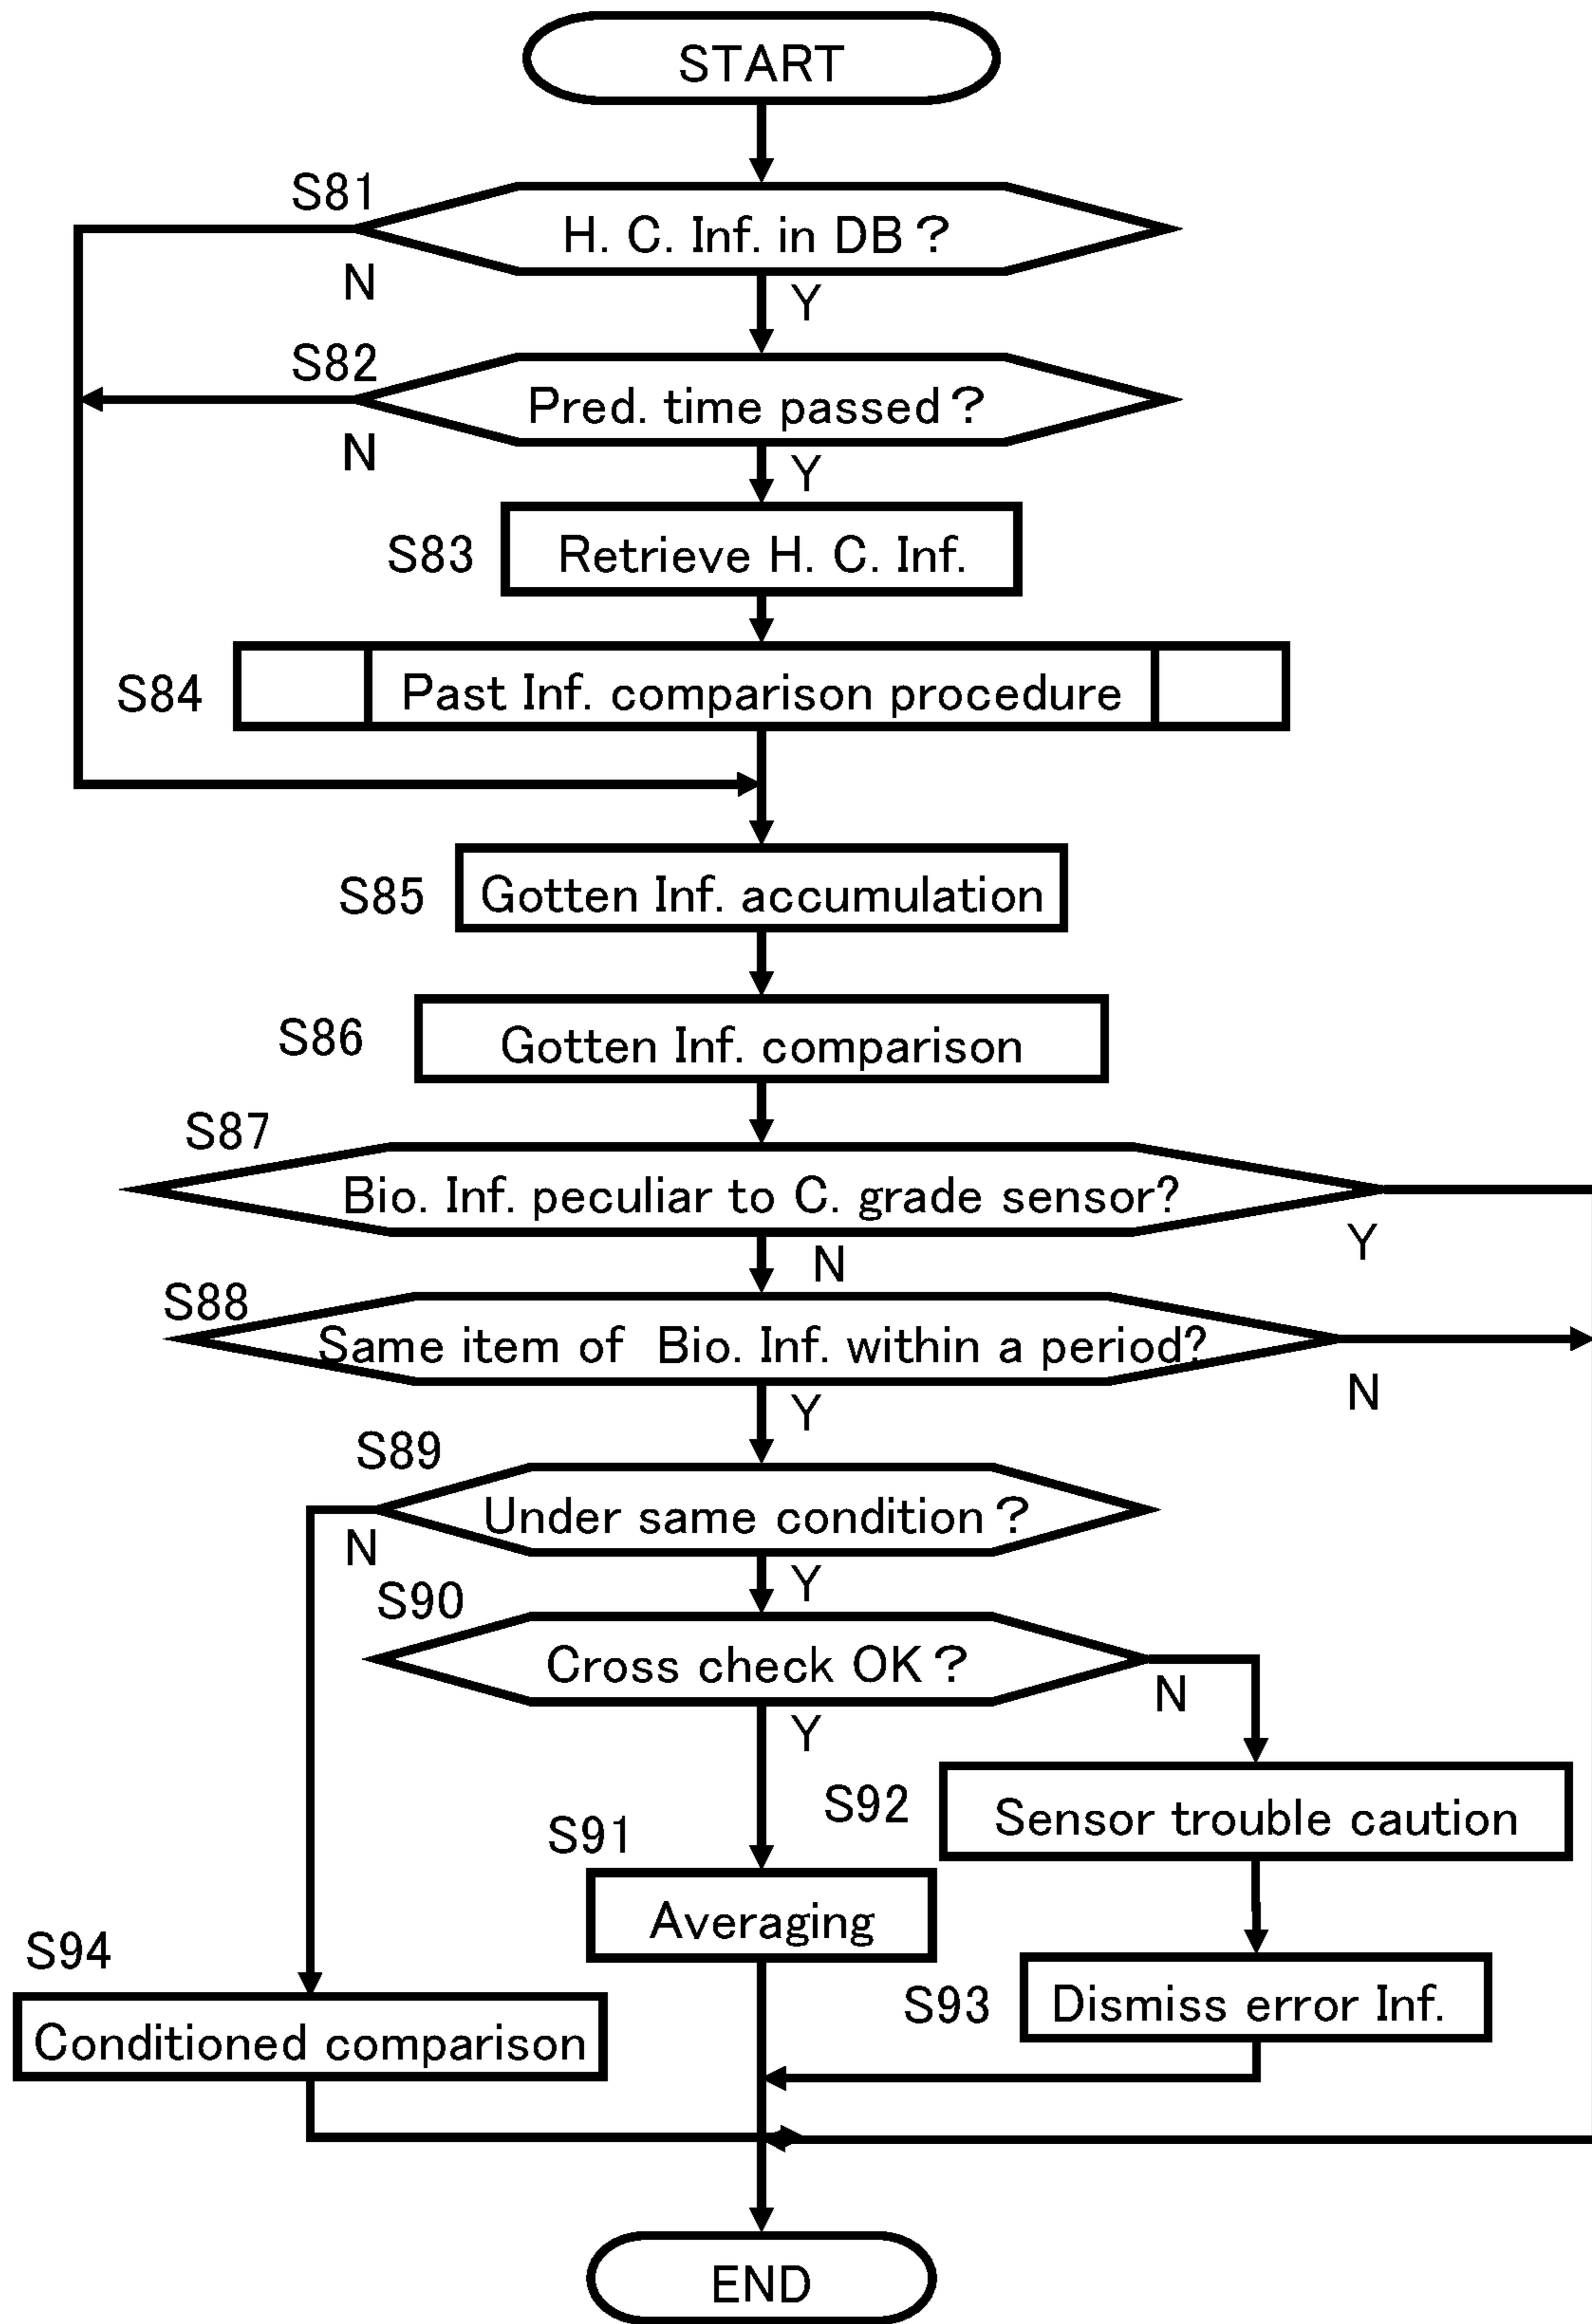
START

S81
H. C. Inf. in DB ?
N
Y

S82
Pred. time passed ?
N
Y

S83
Retrieve H. C. Inf.

S84
Past Inf. comparison procedure

S85
Gotten Inf. accumulation

S86
Gotten Inf. comparison

S87
Bio. Inf. peculiar to C. grade sensor?
Y
N

S88
Same item of Bio. Inf. within a period?
N
Y

S89
Under same condition ?
N
Y

S90
Cross check OK ?
N
Y

S92
Sensor trouble caution

S91
Averaging

S93
Dismiss error Inf.

S94
Conditioned comparison

END